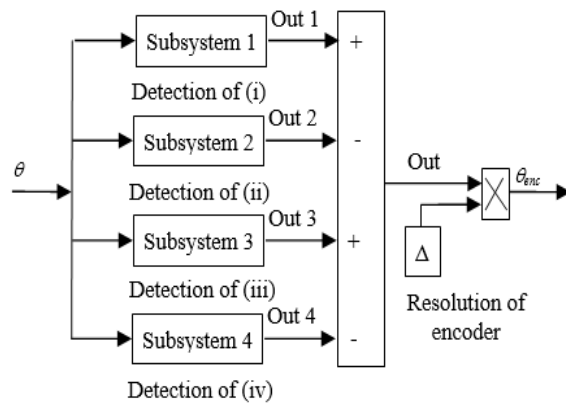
$\theta$

Subsystem 1

Out 1

+

Detection of (i)

Subsystem 2

Out 2

-

Detection of (ii)

Subsystem 3

Out 3

+

Detection of (iii)

Subsystem 4

Out 4

-

Detection of (iv)

Out

$\Delta$

$\theta_{enc}$

Resolution of encoder